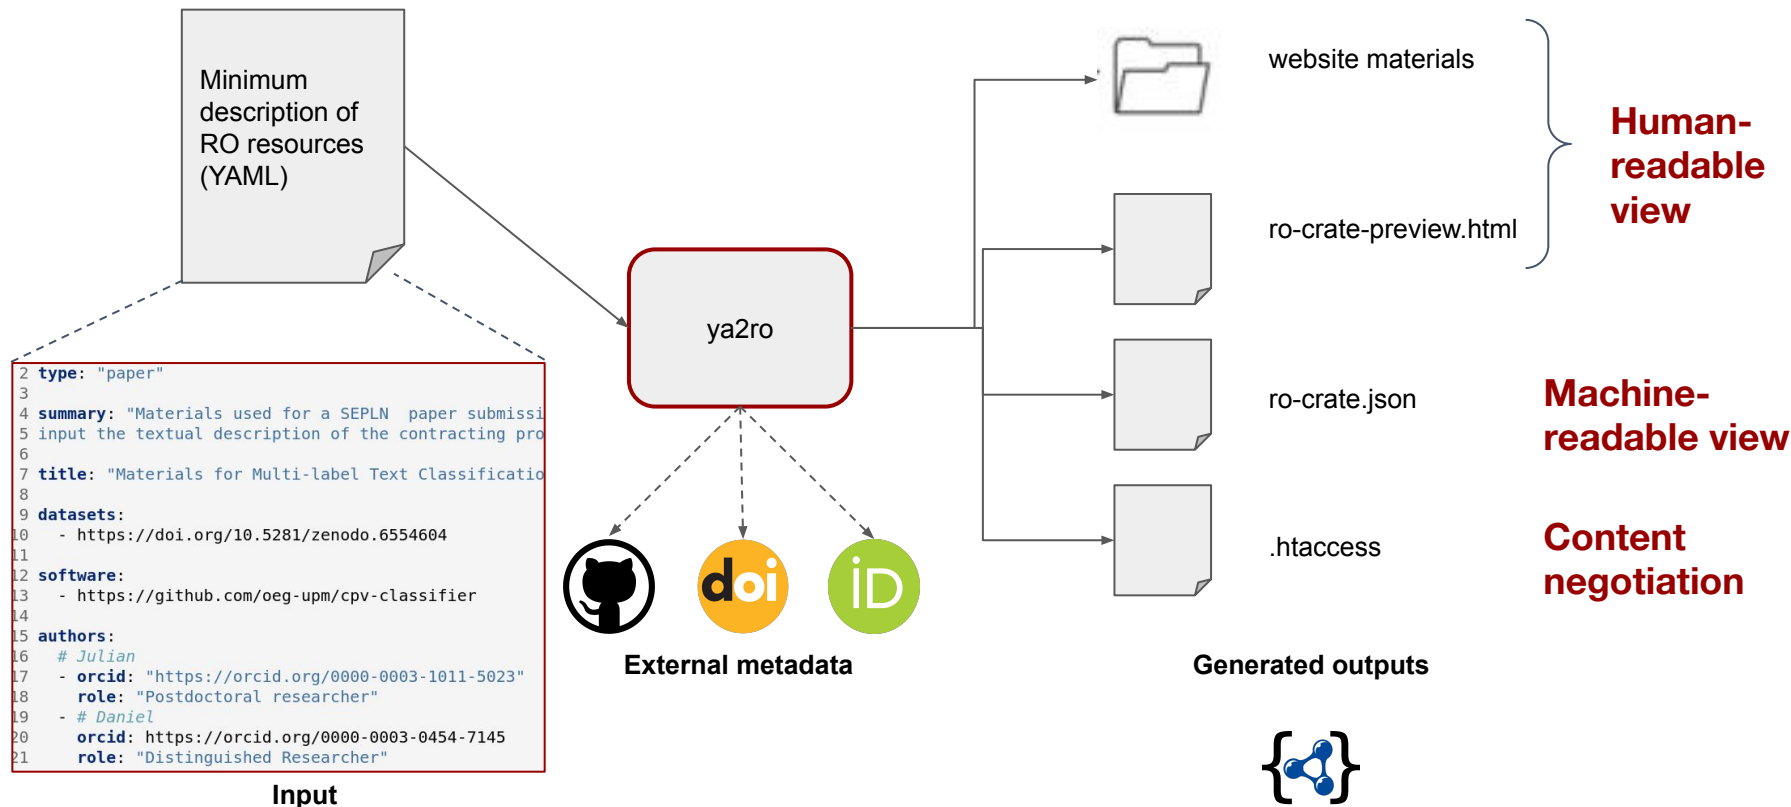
Minimum description of RO resources (YAML)

2 type: "paper"
3
4 summary: "Materials used for a SEPLN paper submissi
5 input the textual description of the contracting pro
6
7 title: "Materials for Multi-label Text Classificatio
8
9 datasets:
10 - https://doi.org/10.5281/zenodo.6554604
11
12 software:
13 - https://github.com/oeg-upm/cpv-classifier
14
15 authors:
16 # Julian
17 - orcid: "https://orcid.org/0000-0003-1011-5023"
18 role: "Postdoctoral researcher"
19 - # Daniel
20 orcid: https://orcid.org/0000-0003-0454-7145
21 role: "Distinguished Researcher"

Input

ya2ro

doi

iD

External metadata

website materials

ro-crate-preview.html

ro-crate.json

.htaccess

Generated outputs

Human-readable view

Machine-readable view

Content negotiation